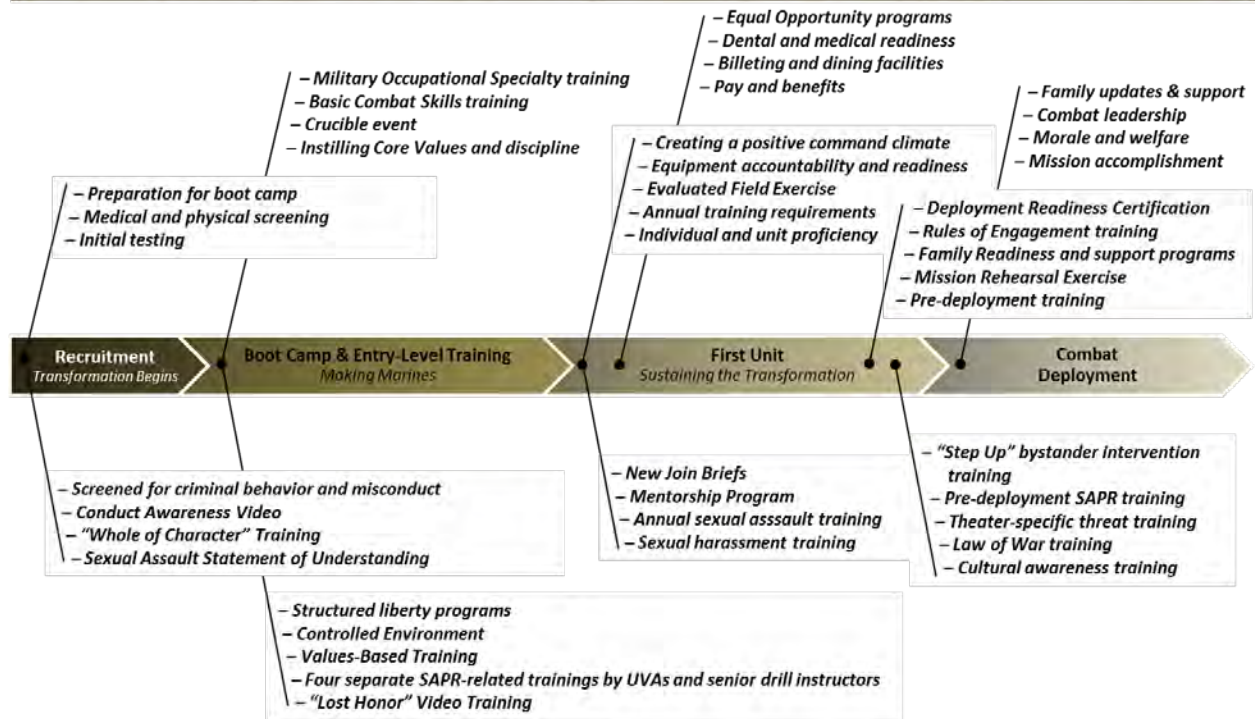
– Equal Opportunity programs
– Dental and medical readiness
– Billeting and dining facilities
– Pay and benefits

– Military Occupational Specialty training
– Basic Combat Skills training
– Crucible event
– Instilling Core Values and discipline

– Family updates & support
– Combat leadership
– Morale and welfare
– Mission accomplishment

– Preparation for boot camp
– Medical and physical screening
– Initial testing

– Creating a positive command climate
– Equipment accountability and readiness
– Evaluated Field Exercise
– Annual training requirements
– Individual and unit proficiency

– Deployment Readiness Certification
– Rules of Engagement training
– Family Readiness and support programs
– Mission Rehearsal Exercise
– Pre-deployment training

Recruitment
Transformation Begins

Boot Camp & Entry-Level Training
Making Marines

First Unit
Sustaining the Transformation

Combat Deployment

– Screened for criminal behavior and misconduct
– Conduct Awareness Video
– "Whole of Character" Training
– Sexual Assault Statement of Understanding

– New Join Briefs
– Mentorship Program
– Annual sexual asssault training
– Sexual harassment training

– "Step Up" bystander intervention training
– Pre-deployment SAPR training
– Theater-specific threat training
– Law of War training
– Cultural awareness training

– Structured liberty programs
– Controlled Environment
– Values-Based Training
– Four separate SAPR-related trainings by UVAs and senior drill instructors
– "Lost Honor" Video Training